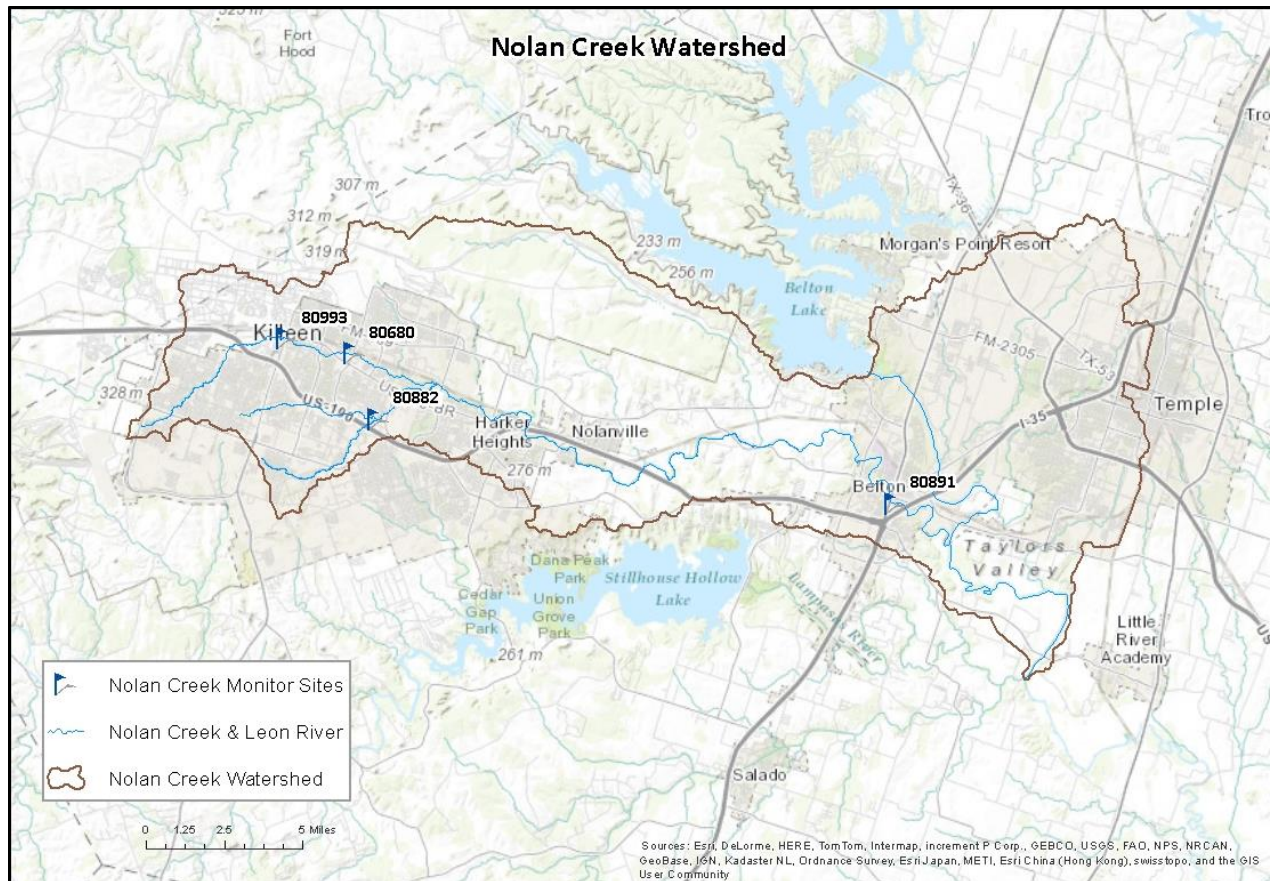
Nolan Creek Watershed

Fort Hood

307 m

312 m

319 m

233 m

256 m

Morgan's Point Resort

Belton Lake

TX-36

FM-2305

TX-53

I-35

Tro

Temple

80993

Killeen

80680

80882

328 m

US-190

Harker Heights

Nolanville

276 m

Belton

80891

Taylors Valley

Dana Peak Park

Stillhouse Hollow Lake

Cedar Gap Park

Union Grove Park

261 m

Lampasas River

Little River Academy

Salado

Nolan Creek Monitor Sites

Nolan Creek & Leon River

Nolan Creek Watershed

0 1.25 2.5 5 Miles

Sources: Esri, DeLorme, HERE, TomTom, Intermap, increment P Corp., GEBCO, USGS, FAO, NPS, NRCAN, GeoBase, IGN, Kadaster NL, Ordnance Survey, Esri Japan, METI, Esri China (Hong Kong), swisstopo, and the GIS User Community